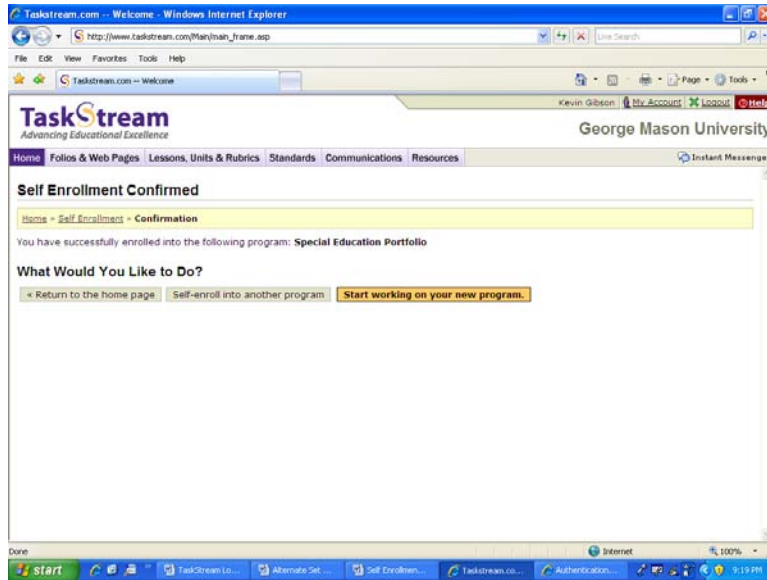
Taskstream.com -- Welcome - Windows Internet Explorer

http://www.taskstream.com/Main/main_frame.asp

Live Search

File Edit View Favorites Tools Help

Taskstream.com -- Welcome

Page Tools

Kevin Gibson | My Account | Logout | Help

TaskStream
Advancing Educational Excellence

George Mason University

Home | Folios & Web Pages | Lessons, Units & Rubrics | Standards | Communications | Resources

Instant Messenger

Self Enrollment Confirmed

Home » Self Enrollment » Confirmation

You have successfully enrolled into the following program: Special Education Portfolio

What Would You Like to Do?

« Return to the home page | Self-enroll into another program | Start working on your new program.

Done

Internet

100%

start | TaskStream Lo... | Alternate Set ... | Self Enrollmen... | Taskstream.co... | Authentication... | 9:19 PM